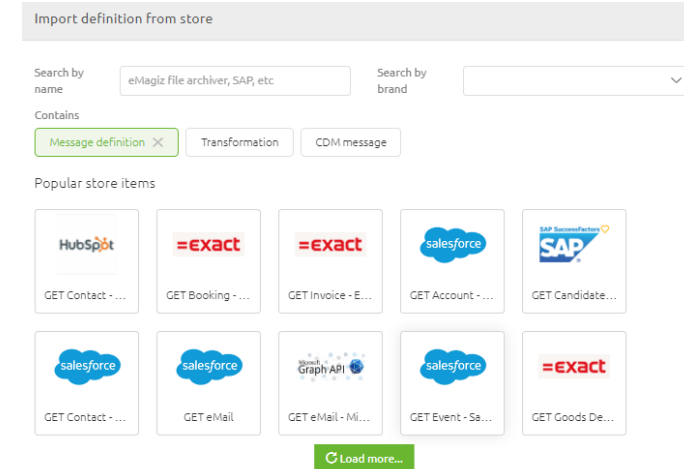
Import definition from store

Search by name
eMagiz file archiver, SAP, etc

Search by brand

Contains

Message definition ✕
Transformation
CDM message

Popular store items

HubSpot
GET Contact - ...

=exact
GET Booking - ...

=exact
GET Invoice - E...

salesforce
GET Account - ...

SAP SuccessFactors
SAP
GET Candidate...

salesforce
GET Contact - ...

salesforce
GET eMail

Microsoft Graph API
GET eMail - Mi...

salesforce
GET Event - Sa...

=exact
GET Goods De...

Load more...